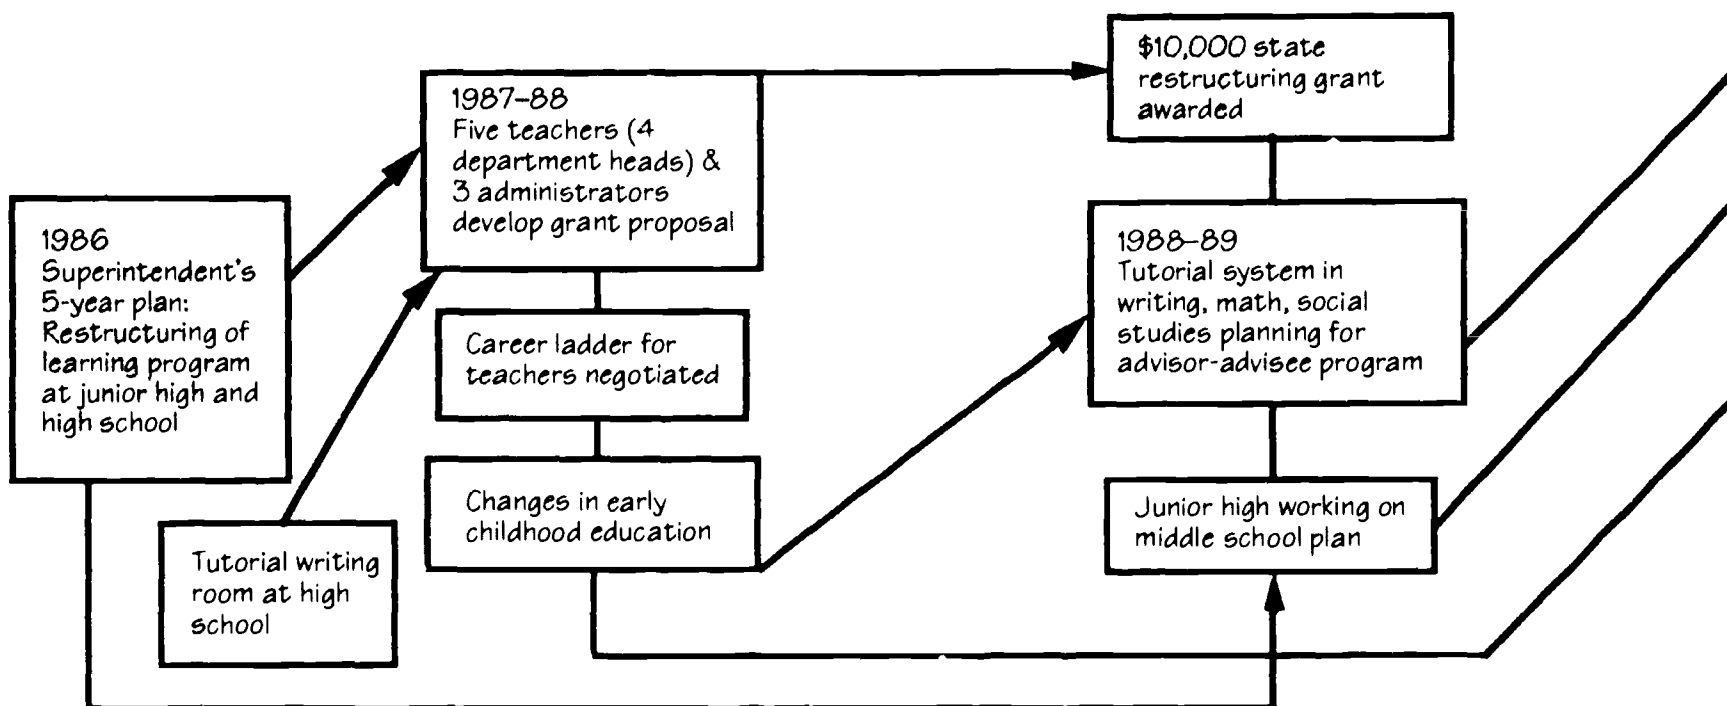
1986
Superintendent's 5-year plan: Restructuring of learning program at junior high and high school

Tutorial writing room at high school

1987–88
Five teachers (4 department heads) & 3 administrators develop grant proposal

Career ladder for teachers negotiated

Changes in early childhood education

$10,000 state restructuring grant awarded

1988–89
Tutorial system in writing, math, social studies planning for advisor-advisee program

Junior high working on middle school plan